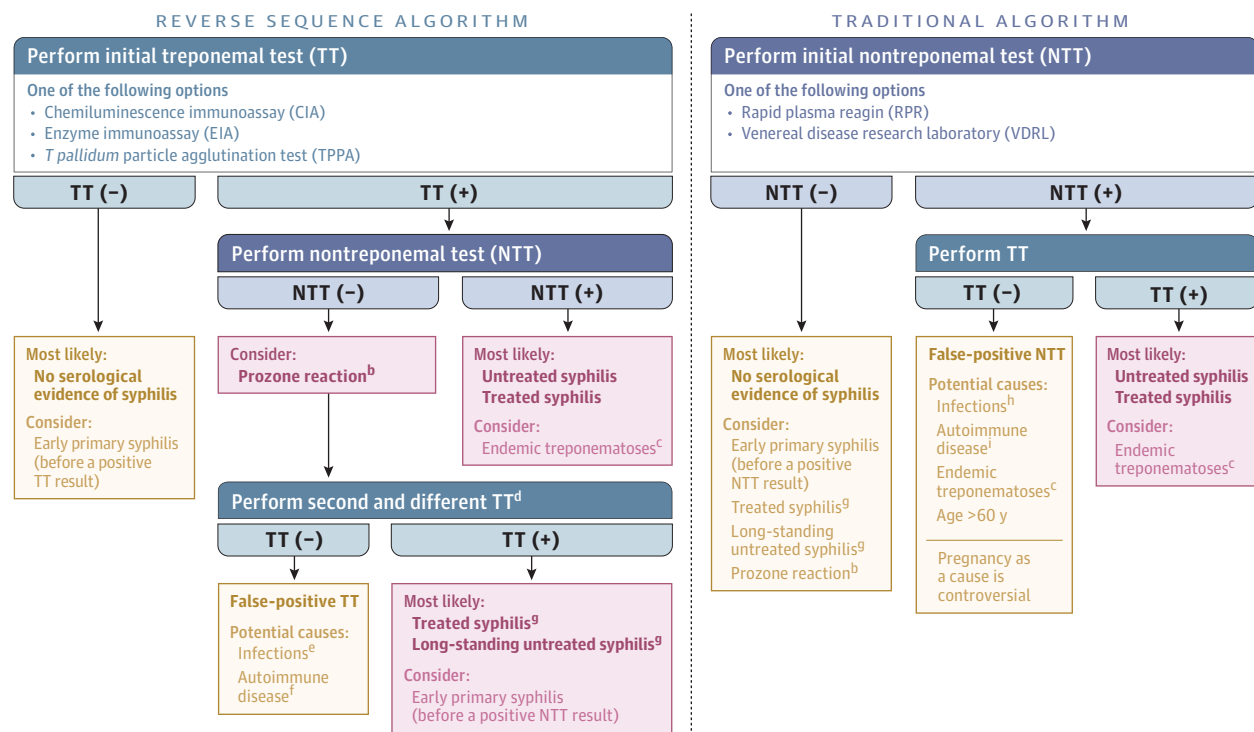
REVERSE SEQUENCE ALGORITHM

Perform initial treponemal test (TT)

One of the following options
• Chemiluminescence immunoassay (CIA)
• Enzyme immunoassay (EIA)
• T pallidum particle agglutination test (TPPA)

TT (−)

TT (+)

Perform nontreponemal test (NTT)

NTT (−)

NTT (+)

Most likely:
No serological evidence of syphilis
Consider:
Early primary syphilis (before a positive TT result)

Consider:
Prozone reaction$^b$

Most likely:
Untreated syphilis
Treated syphilis
Consider:
Endemic treponematoses$^c$

Perform second and different TT$^d$

TT (−)

TT (+)

False-positive TT
Potential causes:
Infections$^e$
Autoimmune disease$^f$

Most likely:
Treated syphilis$^g$
Long-standing untreated syphilis$^g$
Consider:
Early primary syphilis (before a positive NTT result)

TRADITIONAL ALGORITHM

Perform initial nontreponemal test (NTT)

One of the following options
• Rapid plasma reagin (RPR)
• Venereal disease research laboratory (VDRL)

NTT (−)

NTT (+)

Perform TT

TT (−)

TT (+)

Most likely:
No serological evidence of syphilis
Consider:
Early primary syphilis (before a positive NTT result)
Treated syphilis$^g$
Long-standing untreated syphilis$^g$
Prozone reaction$^b$

False-positive NTT
Potential causes:
Infections$^h$
Autoimmune disease$^i$
Endemic treponematoses$^c$
Age >60 y
Pregnancy as a cause is controversial

Most likely:
Untreated syphilis
Treated syphilis
Consider:
Endemic treponematoses$^c$